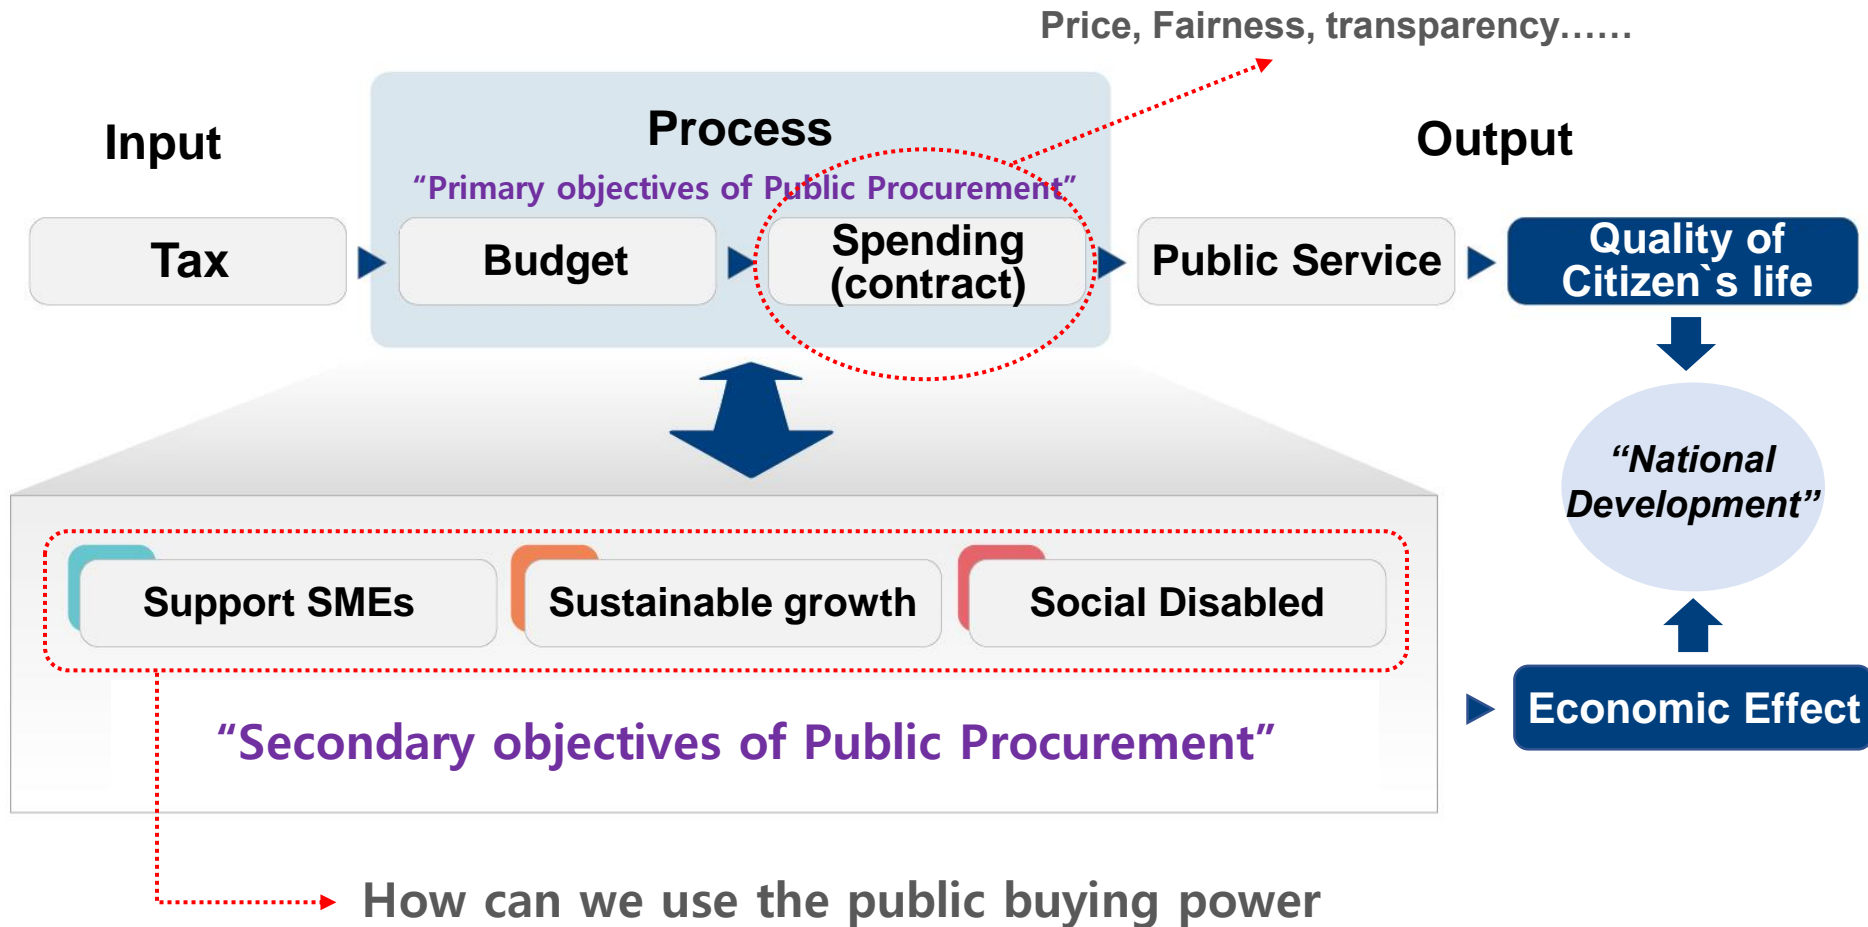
Price, Fairness, transparency……

Input

Process

Output

"Primary objectives of Public Procurement"

Tax

Budget

Spending (contract)

Public Service

Quality of Citizen`s life

"National Development"

Support SMEs

Sustainable growth

Social Disabled

Economic Effect

"Secondary objectives of Public Procurement"

How can we use the public buying power